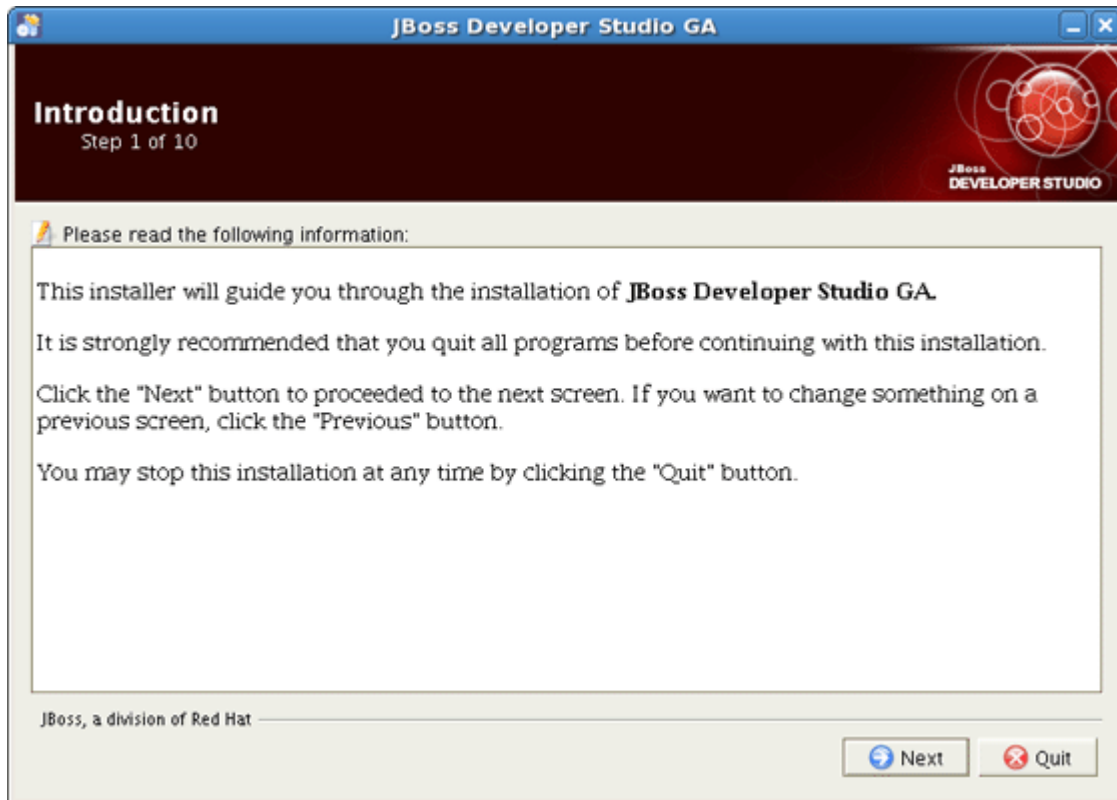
JBoss Developer Studio GA

Introduction
Step 1 of 10

JBoss
DEVELOPER STUDIO

Please read the following information:

This installer will guide you through the installation of **JBoss Developer Studio GA.**

It is strongly recommended that you quit all programs before continuing with this installation.

Click the "Next" button to proceeded to the next screen. If you want to change something on a previous screen, click the "Previous" button.

You may stop this installation at any time by clicking the "Quit" button.

JBoss, a division of Red Hat

Next
Quit